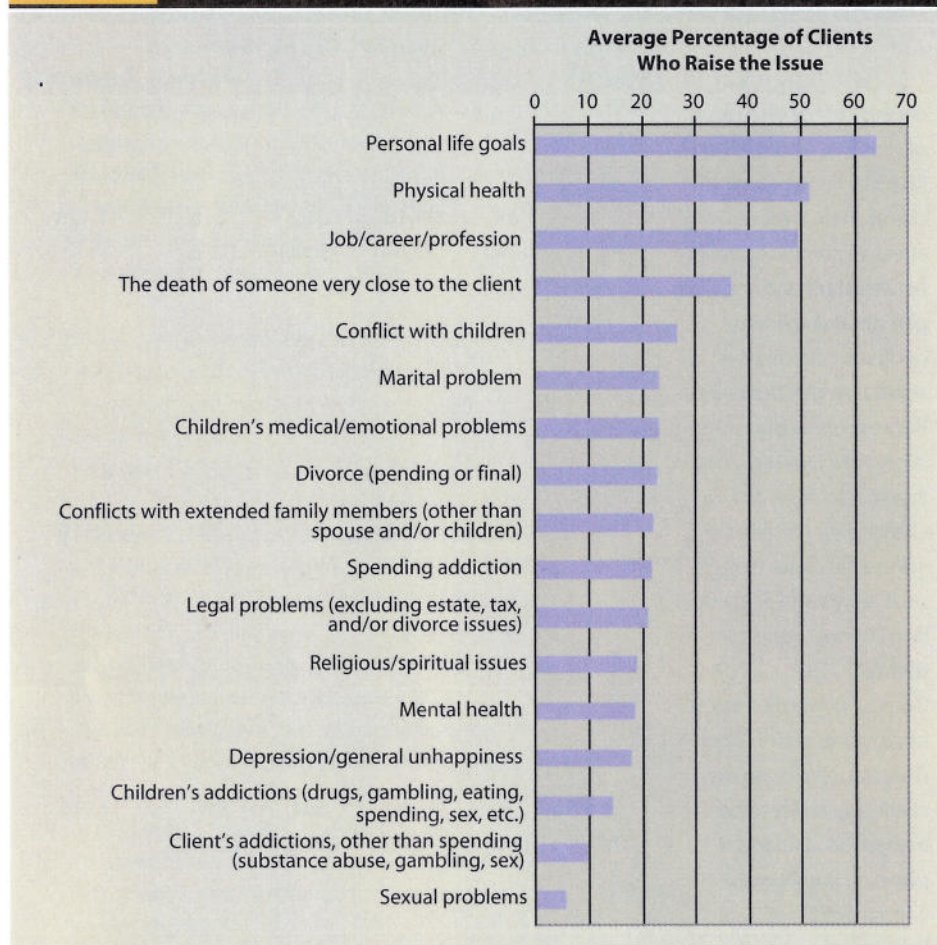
Average Percentage of Clients Who Raise the Issue

0 10 20 30 40 50 60 70

Personal life goals

Physical health

Job/career/profession

The death of someone very close to the client

Conflict with children

Marital problem

Children's medical/emotional problems

Divorce (pending or final)

Conflicts with extended family members (other than spouse and/or children)

Spending addiction

Legal problems (excluding estate, tax, and/or divorce issues)

Religious/spiritual issues

Mental health

Depression/general unhappiness

Children's addictions (drugs, gambling, eating, spending, sex, etc.)

Client's addictions, other than spending (substance abuse, gambling, sex)

Sexual problems